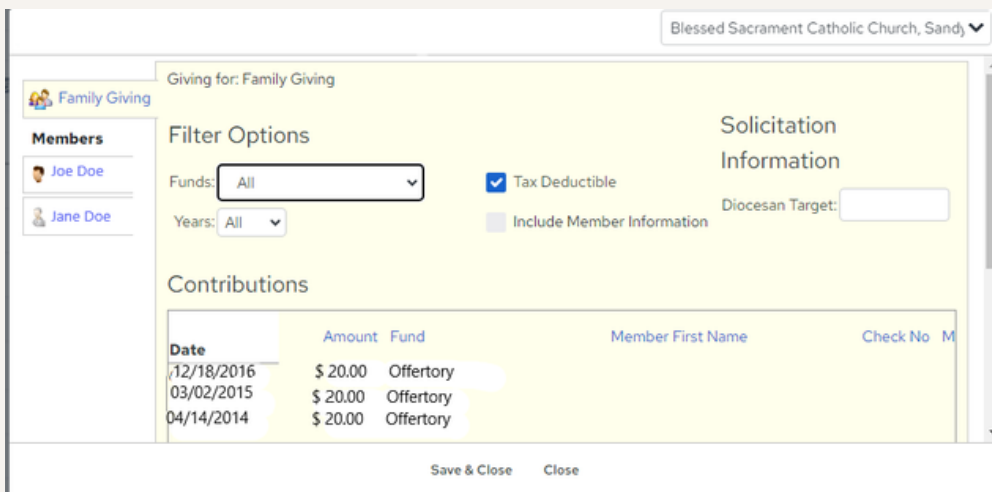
Blessed Sacrament Catholic Church, Sandy

Family Giving

Members

Joe Doe

Jane Doe

Giving for: Family Giving

Filter Options

Funds: All

Years: All

Tax Deductible

Include Member Information

Solicitation Information

Diocesan Target:

Contributions

| Date | Amount | Fund | Member First Name | Check No | M |
|---|---|---|---|---|---|
| 12/18/2016 | $ 20.00 | Offertory | | | |
| 03/02/2015 | $ 20.00 | Offertory | | | |
| 04/14/2014 | $ 20.00 | Offertory | | | |

Save & Close

Close